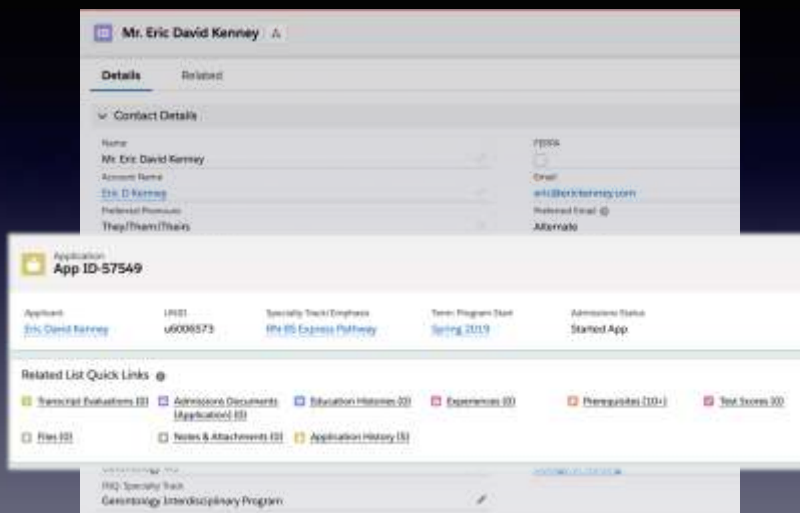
Mr. Eric David Kenney

Details Related

Contact Details

Name
Mr. Eric David Kenney
Account Name
Eric D Kenney
Preferred Pronouns
They/Them/Theirs

FERPA
Email
eric@erickenney.com
Preferred Email
Alternate

Application
App ID-57549

Applicant
Eric David Kenney
UNID
u6006573
Specialty Track/Emphasis
RN-BS Express Pathway
Term Program Start
Spring 2019
Admissions Status
Started App

Related List Quick Links

Transcript Evaluations (0)
Admissions Documents (Application) (0)
Education Histories (0)
Experiences (0)
Prerequisites (10+)
Test Scores (0)
Files (0)
Notes & Attachments (0)
Application History (5)

Gerontology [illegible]
PhD Specialty Track
Gerontology Interdisciplinary Program